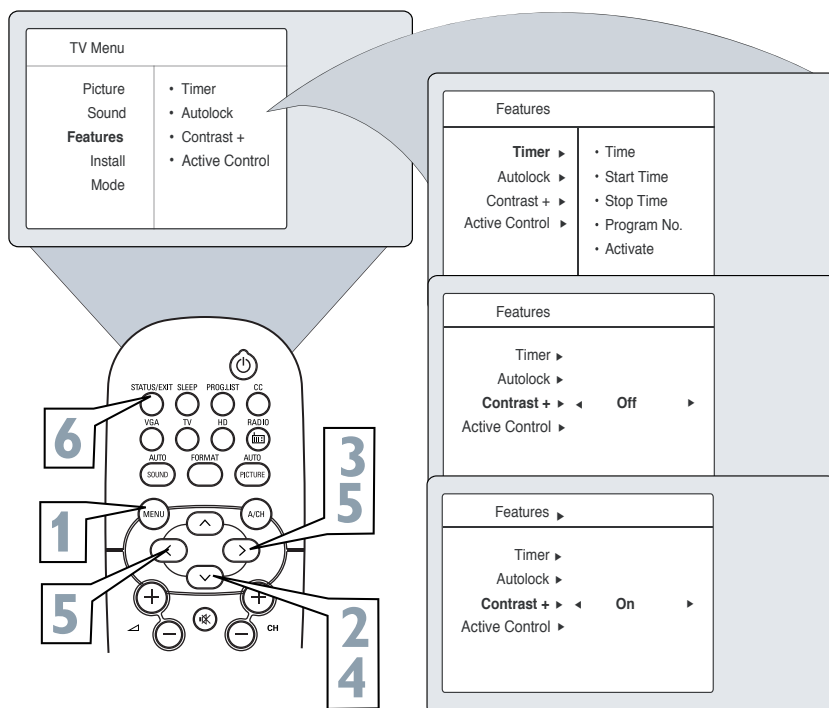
TV Menu

Picture
Sound
**Features**
Install
Mode

• Timer
• Autolock
• Contrast +
• Active Control

Features

**Timer** ▸
Autolock ▸
Contrast + ▸
Active Control ▸

• Time
• Start Time
• Stop Time
• Program No.
• Activate

Features

Timer ▸
Autolock ▸
**Contrast +** ▸ ◂ **Off** ▸
Active Control ▸

Features ▸

Timer ▸
Autolock ▸
**Contrast +** ▸ ◂ **On** ▸
Active Control ▸

STATUS/EXIT SLEEP PROG.LIST CC
VGA TV HD RADIO
AUTO SOUND FORMAT AUTO PICTURE
MENU A/CH
CH

6
1
5
3
5
2
4